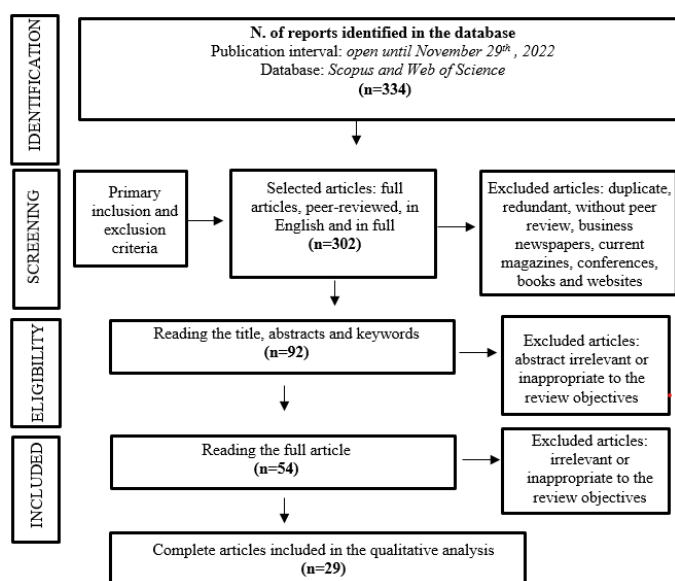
IDENTIFICATION

N. of reports identified in the database
Publication interval: open until November 29th, 2022
Database: Scopus and Web of Science
(n=334)

SCREENING

Primary inclusion and exclusion criteria

Selected articles: full articles, peer-reviewed, in English and in full
(n=302)

Excluded articles: duplicate, redundant, without peer review, business newspapers, current magazines, conferences, books and websites

ELIGIBILITY

Reading the title, abstracts and keywords
(n=92)

Excluded articles: abstract irrelevant or inappropriate to the review objectives

INCLUDED

Reading the full article
(n=54)

Excluded articles: irrelevant or inappropriate to the review objectives

Complete articles included in the qualitative analysis
(n=29)